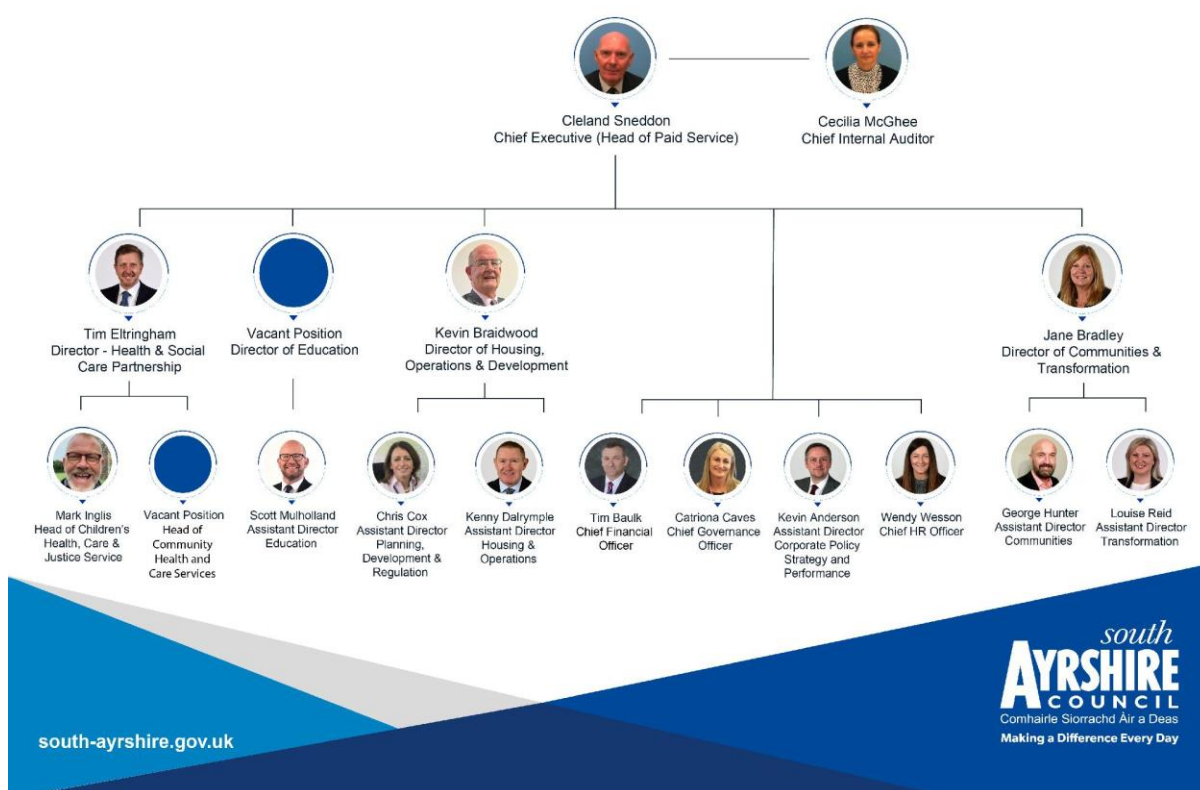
Cleland Sneddon
Chief Executive (Head of Paid Service)

Cecilia McGhee
Chief Internal Auditor

Tim Eltringham
Director - Health & Social Care Partnership

Vacant Position
Director of Education

Kevin Braidwood
Director of Housing, Operations & Development

Jane Bradley
Director of Communities & Transformation

Mark Inglis
Head of Children's Health, Care & Justice Service

Vacant Position
Head of Community Health and Care Services

Scott Mulholland
Assistant Director Education

Chris Cox
Assistant Director Planning, Development & Regulation

Kenny Dalrymple
Assistant Director Housing & Operations

Tim Baulk
Chief Financial Officer

Catriona Caves
Chief Governance Officer

Kevin Anderson
Assistant Director Corporate Policy Strategy and Performance

Wendy Wesson
Chief HR Officer

George Hunter
Assistant Director Communities

Louise Reid
Assistant Director Transformation

south-ayrshire.gov.uk

south
AYRSHIRE
COUNCIL
Comhairle Siorrachd Àir a Deas
Making a Difference Every Day